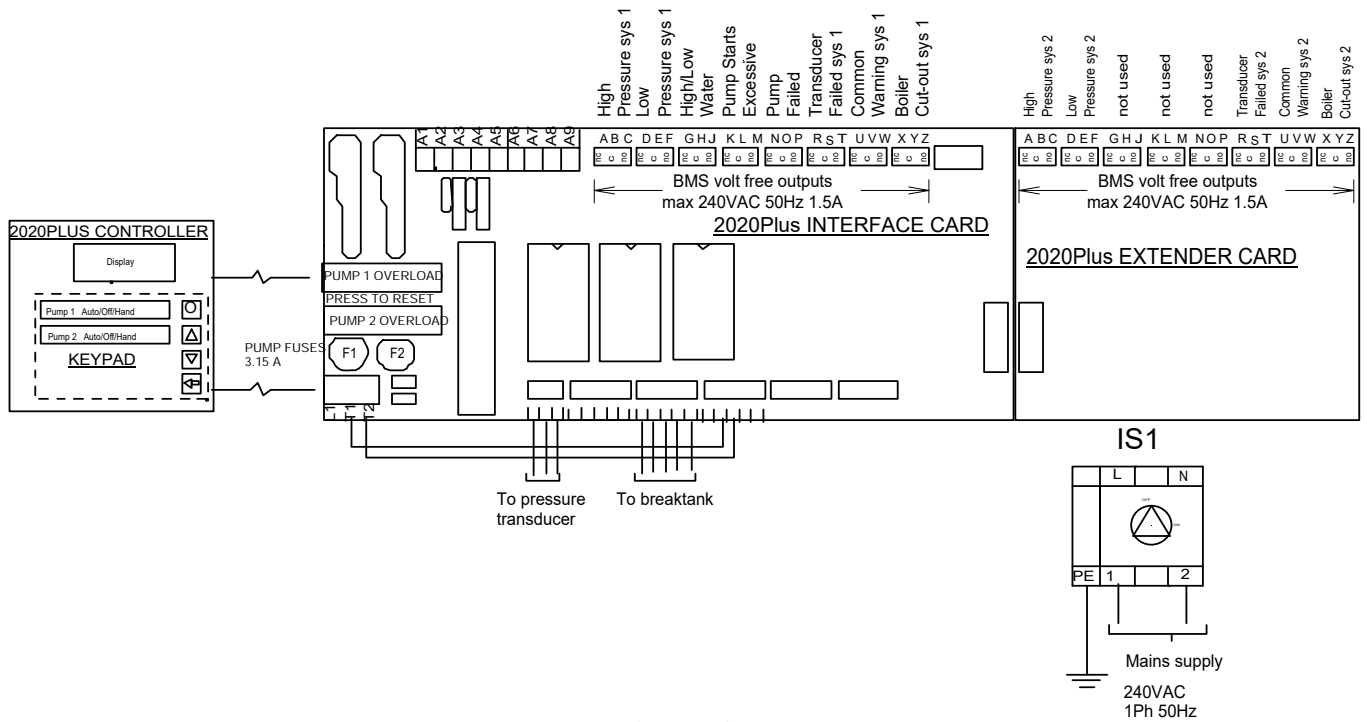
High Pressure sys 1
Low Pressure sys 1
High/Low Water
Pump Starts Excessive
Pump Failed
Transducer Failed sys 1
Common Warning sys 1
Boiler Cut-out sys 1

High Pressure sys 2
Low Pressure sys 2
not used
not used
not used
Transducer Failed sys 2
Common Warning sys 2
Boiler Cut-out sys 2

A1 A2 A3 A4 A5 A6 A7 A8 A9

A B C D E F G H J K L M N O P R S T U V W X Y Z
nc c no nc c no nc c no nc c no nc c no nc c no nc c no nc c no

BMS volt free outputs
max 240VAC 50Hz 1.5A

2020Plus INTERFACE CARD

A B C D E F G H J K L M N O P R S T U V W X Y Z
nc c no nc c no nc c no nc c no nc c no nc c no nc c no nc c no

BMS volt free outputs
max 240VAC 50Hz 1.5A

2020Plus EXTENDER CARD

2020PLUS CONTROLLER
Display
Pump 1 Auto/Off/Hand
Pump 2 Auto/Off/Hand
KEYPAD

PUMP 1 OVERLOAD
PRESS TO RESET
PUMP 2 OVERLOAD

PUMP FUSES
3.15 A
F1 F2

N L1 L2

To pressure transducer
To breaktank

IS1
L N
OFF
ON
PE 1 2

Mains supply
240VAC
1Ph 50Hz